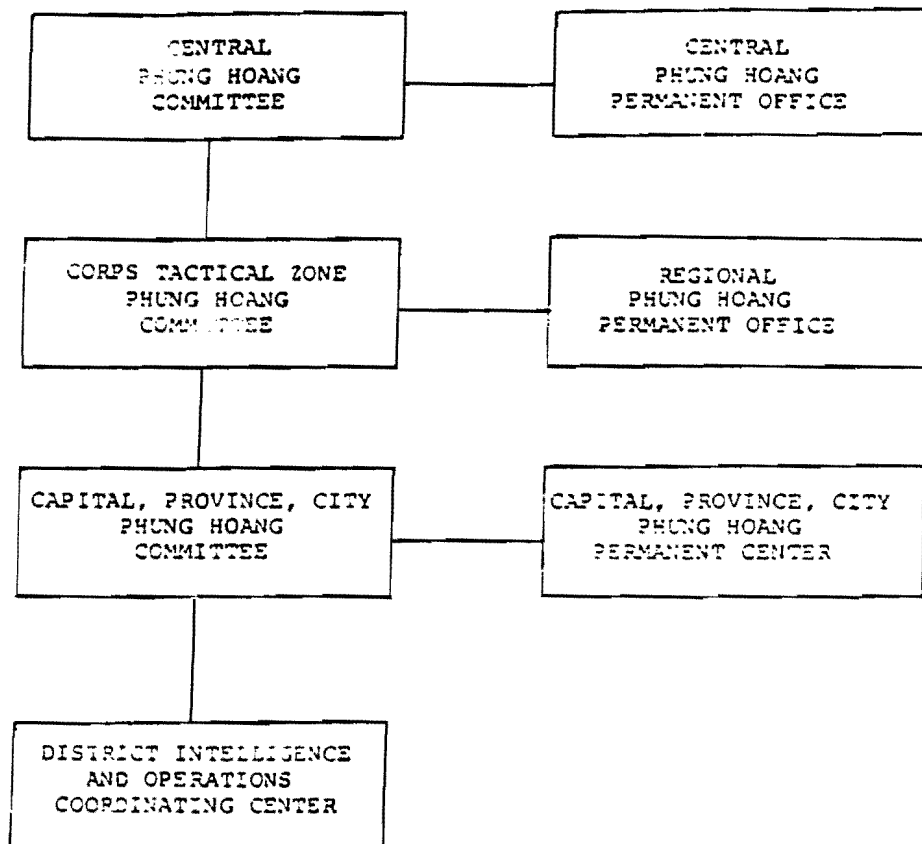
CENTRAL PHUNG HOANG COMMITTEE

CENTRAL PHUNG HOANG PERMANENT OFFICE

CORPS TACTICAL ZONE PHUNG HOANG COMMITTEE

REGIONAL PHUNG HOANG PERMANENT OFFICE

CAPITAL, PROVINCE, CITY PHUNG HOANG COMMITTEE

CAPITAL, PROVINCE, CITY PHUNG HOANG PERMANENT CENTER

DISTRICT INTELLIGENCE AND OPERATIONS COORDINATING CENTER